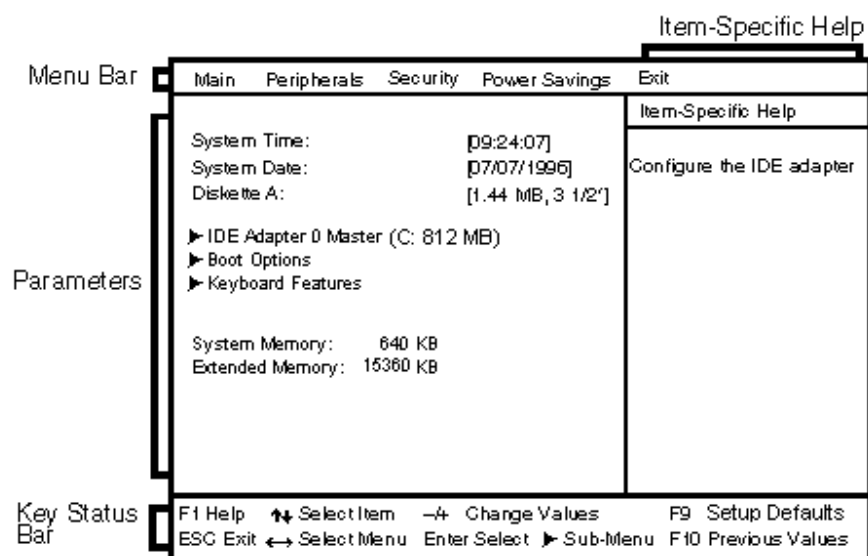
Item-Specific Help

Menu Bar

Main Peripherals Security Power Savings Exit

Item-Specific Help

System Time: [09:24:07]
System Date: [07/07/1996]
Diskette A: [1.44 MB, 3 1/2"]

Configure the IDE adapter

Parameters

▶ IDE Adapter 0 Master (C: 812 MB)
▶ Boot Options
▶ Keyboard Features

System Memory: 640 KB
Extended Memory: 15360 KB

Key Status Bar

F1 Help ↑↓ Select Item -/+ Change Values F9 Setup Defaults
ESC Exit ←→ Select Menu Enter Select ▶ Sub-Menu F10 Previous Values